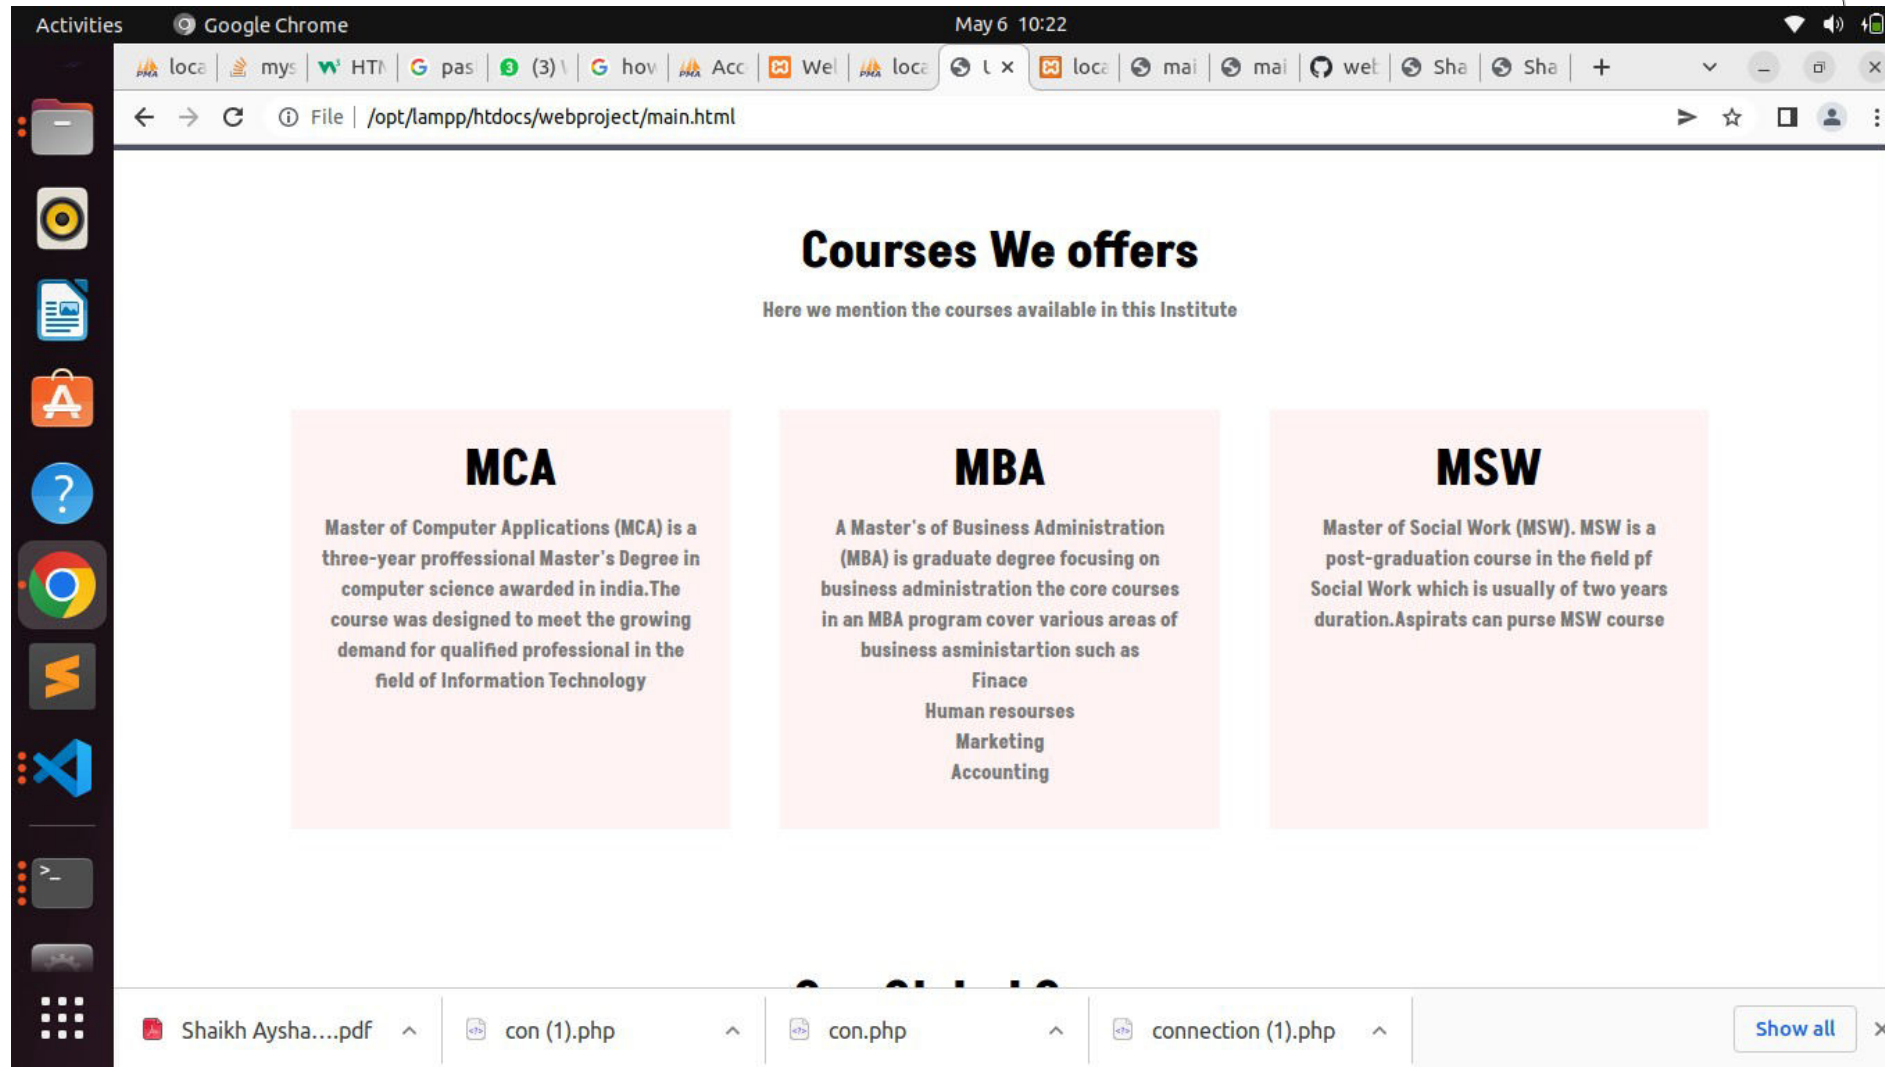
Activities Google Chrome May 6 10:22

loca mys HTI pas (3) hov Acc Wel loca U × loca mai mai wel Sha Sha +

File | /opt/lampp/htdocs/webproject/main.html

Courses We offers

Here we mention the courses available in this Institute

MCA

Master of Computer Applications (MCA) is a three-year proffessional Master's Degree in computer science awarded in india.The course was designed to meet the growing demand for qualified professional in the field of Information Technology

MBA

A Master's of Business Administration (MBA) is graduate degree focusing on business administration the core courses in an MBA program cover various areas of business asministartion such as
Finace
Human resourses
Marketing
Accounting

MSW

Master of Social Work (MSW). MSW is a post-graduation course in the field pf Social Work which is usually of two years duration.Aspirats can purse MSW course

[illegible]

Shaikh Aysha....pdf
con (1).php
con.php
connection (1).php
Show all